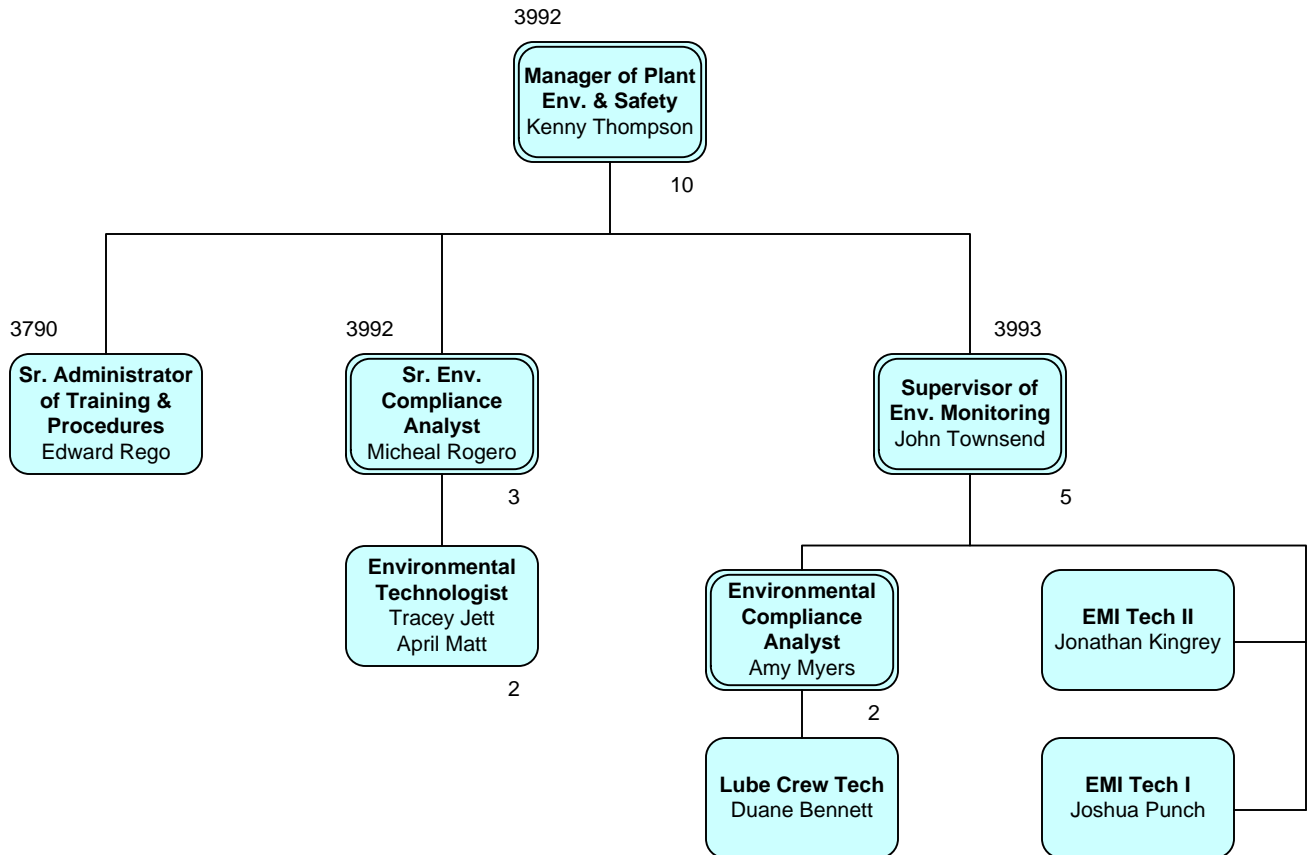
3992

**Manager of Plant Env. & Safety**
Kenny Thompson

10

3790

**Sr. Administrator of Training & Procedures**
Edward Rego

3992

**Sr. Env. Compliance Analyst**
Micheal Rogero

3

**Environmental Technologist**
Tracey Jett
April Matt

2

3993

**Supervisor of Env. Monitoring**
John Townsend

5

**Environmental Compliance Analyst**
Amy Myers

2

**Lube Crew Tech**
Duane Bennett

**EMI Tech II**
Jonathan Kingrey

**EMI Tech I**
Joshua Punch